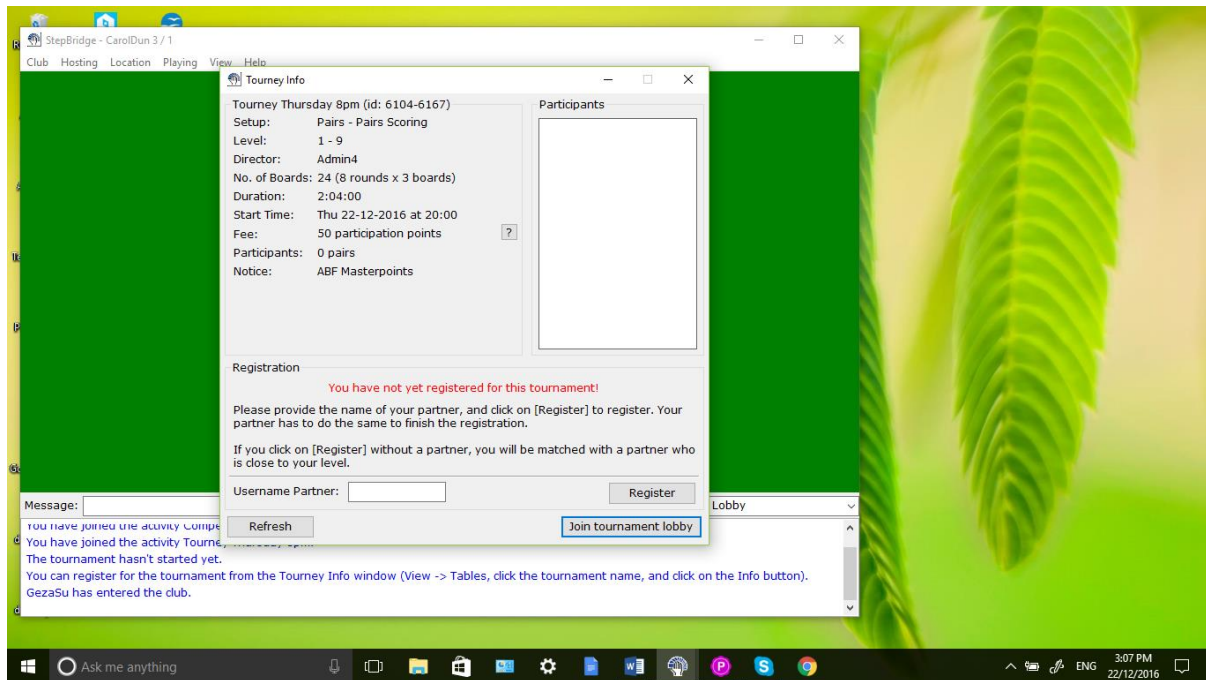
StepBridge - CarolDun 3 / 1

Club Hosting Location Playing View Help

Tourney Info

Tourney Thursday 8pm (id: 6104-6167)

Setup: Pairs - Pairs Scoring
Level: 1 - 9
Director: Admin4
No. of Boards: 24 (8 rounds x 3 boards)
Duration: 2:04:00
Start Time: Thu 22-12-2016 at 20:00
Fee: 50 participation points ?
Participants: 0 pairs
Notice: ABF Masterpoints

Participants

Registration

You have not yet registered for this tournament!

Please provide the name of your partner, and click on [Register] to register. Your partner has to do the same to finish the registration.

If you click on [Register] without a partner, you will be matched with a partner who is close to your level.

Username Partner: Register

Refresh Join tournament lobby

Message: Lobby

You have joined the activity Compe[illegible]
You have joined the activity Tourne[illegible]
The tournament hasn't started yet.
You can register for the tournament from the Tourney Info window (View -> Tables, click the tournament name, and click on the Info button).
GezaSu has entered the club.

Ask me anything

ENG 3:07 PM 22/12/2016